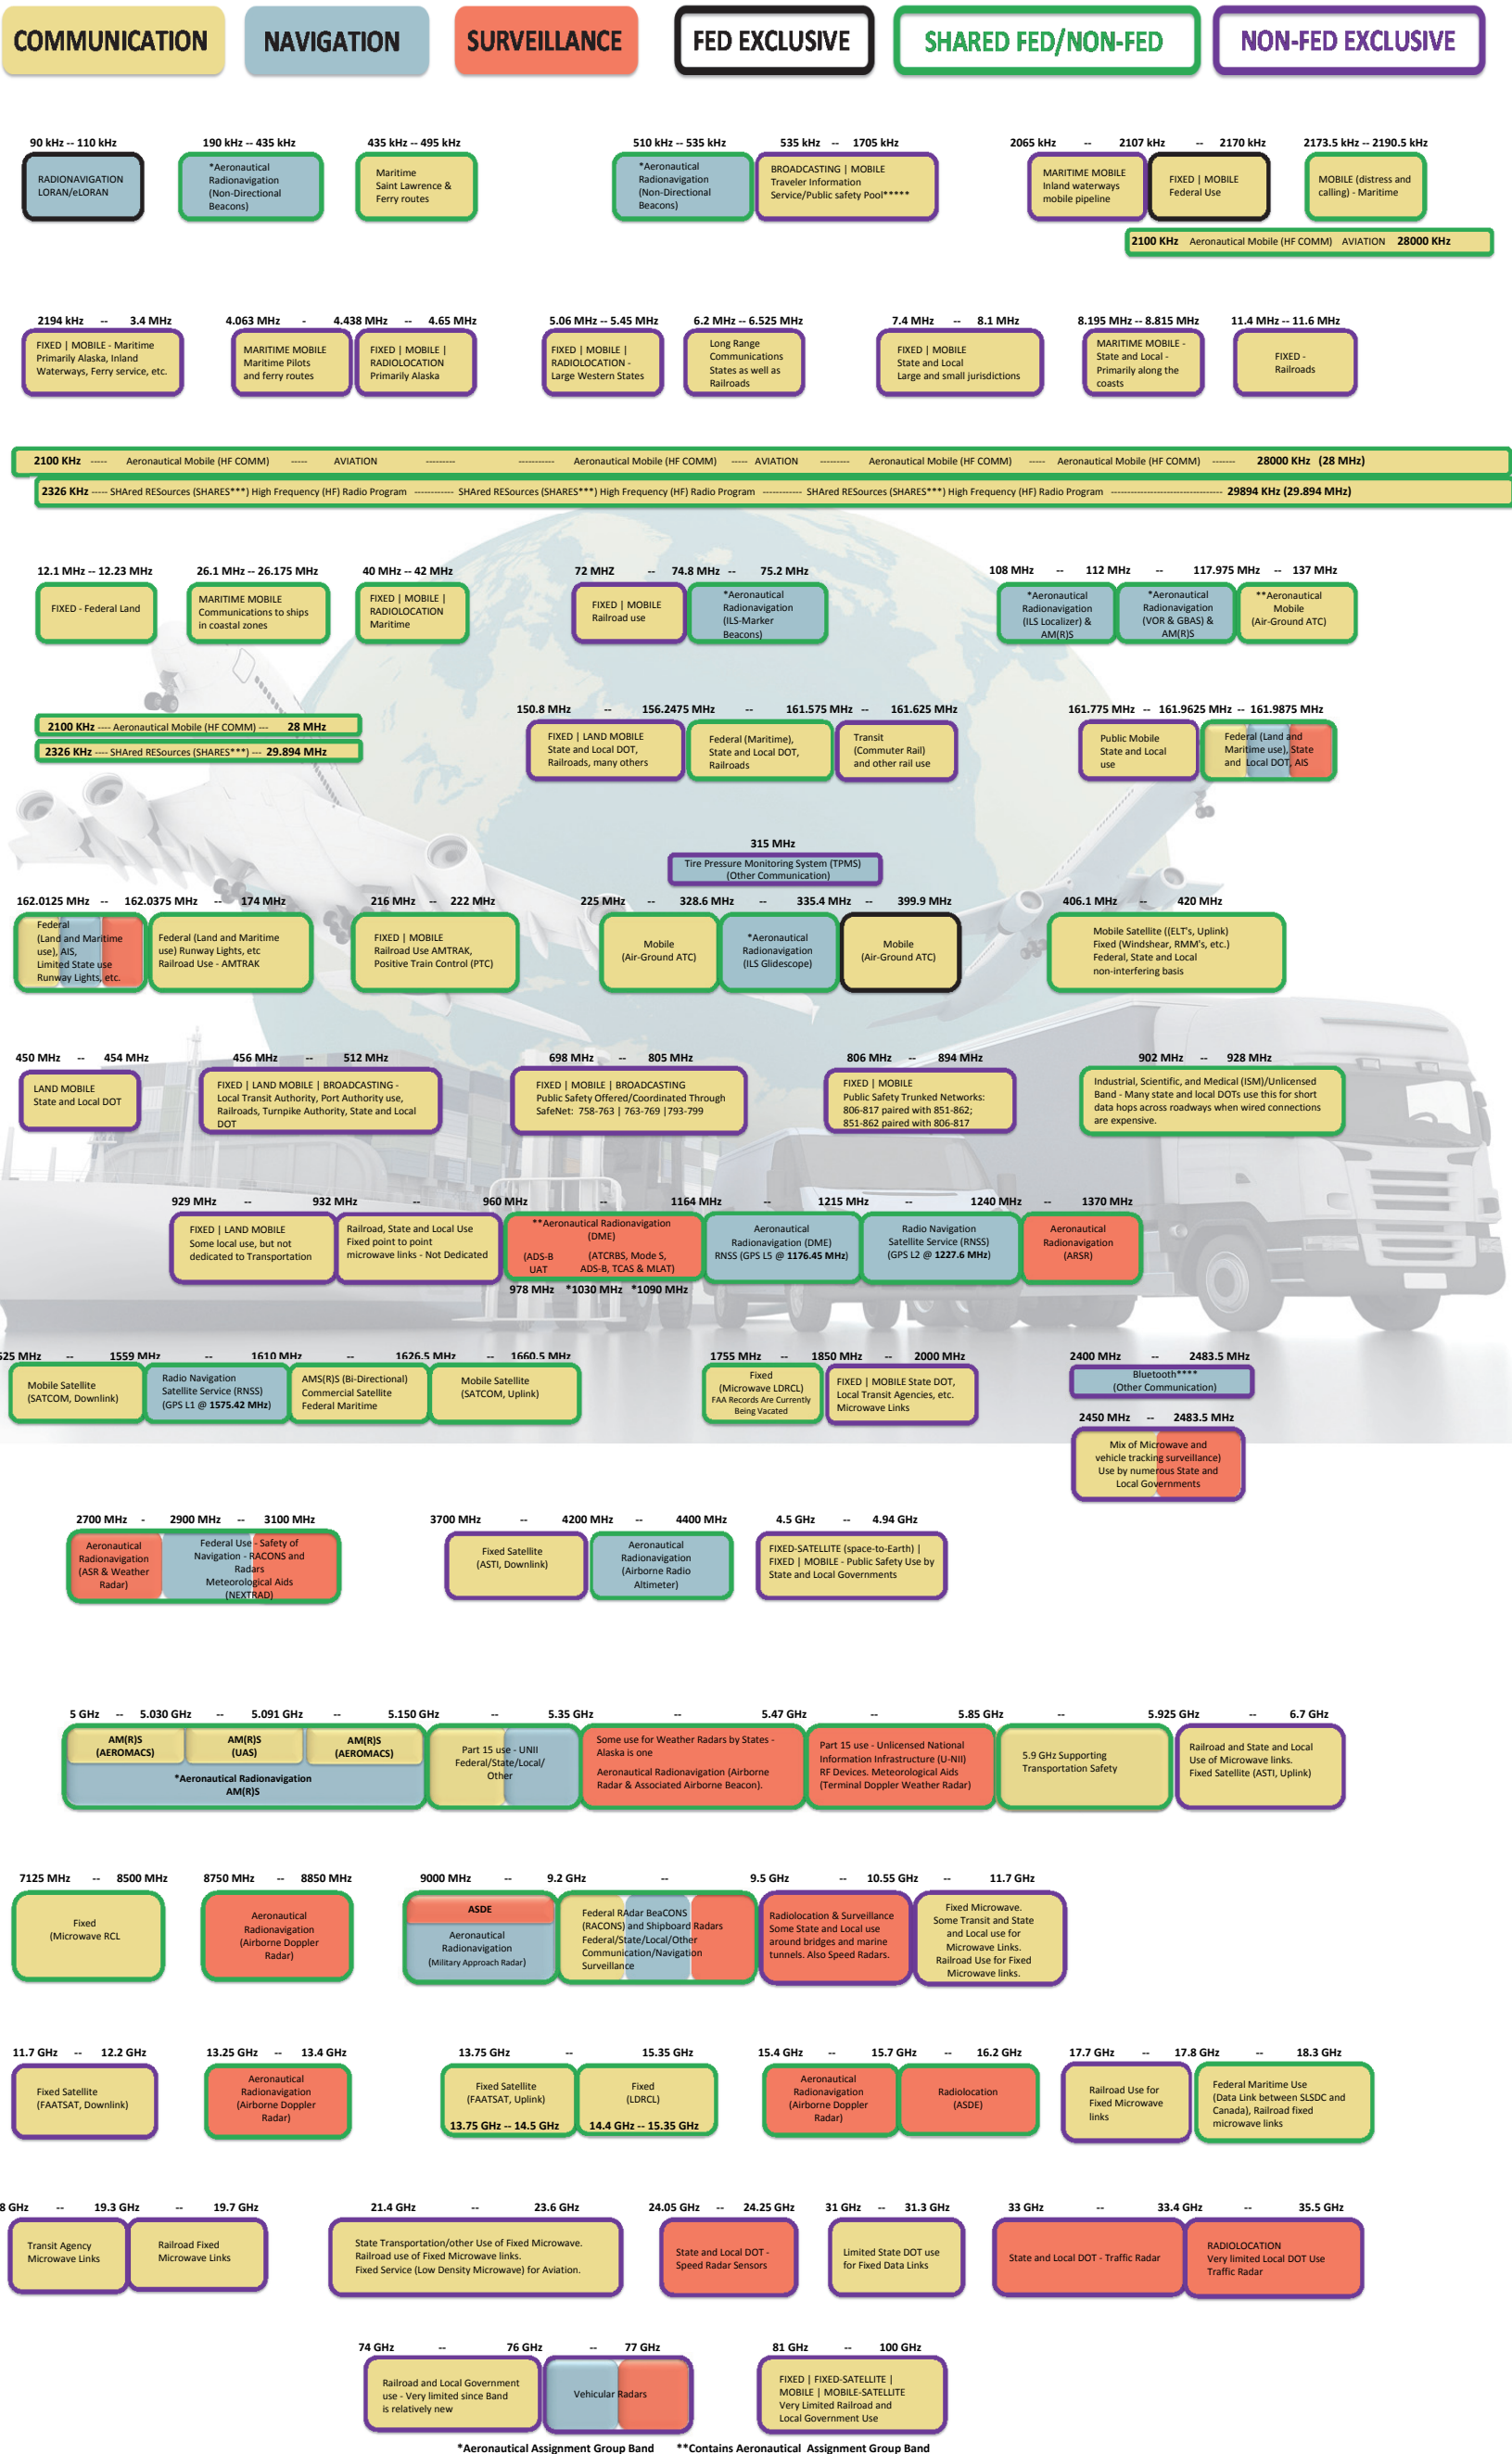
COMMUNICATION NAVIGATION SURVEILLANCE FED EXCLUSIVE SHARED FED/NON-FED NON-FED EXCLUSIVE

90 kHz -- 110 kHz
RADIONAVIGATION LORAN/eLORAN

190 kHz -- 435 kHz
*Aeronautical Radionavigation (Non-Directional Beacons)

435 kHz -- 495 kHz
Maritime Saint Lawrence & Ferry routes

510 kHz -- 535 kHz
*Aeronautical Radionavigation (Non-Directional Beacons)

535 kHz -- 1705 kHz
BROADCASTING | MOBILE Traveler Information Service/Public safety Pool*****

2065 kHz -- 2107 kHz -- 2170 kHz
MARITIME MOBILE Inland waterways mobile pipeline
FIXED | MOBILE Federal Use

2173.5 kHz -- 2190.5 kHz
MOBILE (distress and calling) - Maritime

2100 KHz Aeronautical Mobile (HF COMM) AVIATION 28000 KHz

2194 kHz -- 3.4 MHz
FIXED | MOBILE - Maritime Primarily Alaska, Inland Waterways, Ferry service, etc.

4.063 MHz - 4.438 MHz -- 4.65 MHz
MARITIME MOBILE Maritime Pilots and ferry routes
FIXED | MOBILE | RADIOLOCATION Primarily Alaska

5.06 MHz -- 5.45 MHz
FIXED | MOBILE | RADIOLOCATION - Large Western States

6.2 MHz -- 6.525 MHz
Long Range Communications States as well as Railroads

7.4 MHz -- 8.1 MHz
FIXED | MOBILE State and Local Large and small jurisdictions

8.195 MHz -- 8.815 MHz
MARITIME MOBILE - State and Local - Primarily along the coasts

11.4 MHz -- 11.6 MHz
FIXED - Railroads

2100 KHz ---- Aeronautical Mobile (HF COMM) ---- AVIATION -------- ---------- Aeronautical Mobile (HF COMM) ---- AVIATION -------- Aeronautical Mobile (HF COMM) ---- Aeronautical Mobile (HF COMM) ------ 28000 KHz (28 MHz)

2326 KHz ---- SHAred RESources (SHARES***) High Frequency (HF) Radio Program ---------- SHAred RESources (SHARES***) High Frequency (HF) Radio Program ---------- SHAred RESources (SHARES***) High Frequency (HF) Radio Program ------------------------------ 29894 KHz (29.894 MHz)

12.1 MHz -- 12.23 MHz
FIXED - Federal Land

26.1 MHz -- 26.175 MHz
MARITIME MOBILE Communications to ships in coastal zones

40 MHz -- 42 MHz
FIXED | MOBILE | RADIOLOCATION Maritime

72 MHZ -- 74.8 MHz -- 75.2 MHz
FIXED | MOBILE Railroad use
*Aeronautical Radionavigation (ILS-Marker Beacons)

108 MHz -- 112 MHz -- 117.975 MHz -- 137 MHz
*Aeronautical Radionavigation (ILS Localizer) & AM(R)S
*Aeronautical Radionavigation (VOR & GBAS) & AM(R)S
**Aeronautical Mobile (Air-Ground ATC)

2100 KHz ---- Aeronautical Mobile (HF COMM) --- 28 MHz
2326 KHz ---- SHAred RESources (SHARES***) --- 29.894 MHz

150.8 MHz -- 156.2475 MHz -- 161.575 MHz -- 161.625 MHz
FIXED | LAND MOBILE State and Local DOT, Railroads, many others
Federal (Maritime), State and Local DOT, Railroads
Transit (Commuter Rail) and other rail use

161.775 MHz -- 161.9625 MHz -- 161.9875 MHz
Public Mobile State and Local use
Federal (Land and Maritime use), State and Local DOT, AIS

315 MHz
Tire Pressure Monitoring System (TPMS) (Other Communication)

162.0125 MHz -- 162.0375 MHz -- 174 MHz
Federal (Land and Maritime use), AIS, Limited State use Runway Lights, etc.
Federal (Land and Maritime use) Runway Lights, etc Railroad Use - AMTRAK

216 MHz -- 222 MHz
FIXED | MOBILE Railroad Use AMTRAK, Positive Train Control (PTC)

225 MHz -- 328.6 MHz -- 335.4 MHz -- 399.9 MHz
Mobile (Air-Ground ATC)
*Aeronautical Radionavigation (ILS Glidescope)
Mobile (Air-Ground ATC)

406.1 MHz -- 420 MHz
Mobile Satellite ((ELT's, Uplink) Fixed (Windshear, RMM's, etc.) Federal, State and Local non-interfering basis

450 MHz -- 454 MHz
LAND MOBILE State and Local DOT

456 MHz -- 512 MHz
FIXED | LAND MOBILE | BROADCASTING - Local Transit Authority, Port Authority use, Railroads, Turnpike Authority, State and Local DOT

698 MHz -- 805 MHz
FIXED | MOBILE | BROADCASTING Public Safety Offered/Coordinated Through SafeNet: 758-763 | 763-769 |793-799

806 MHz -- 894 MHz
FIXED | MOBILE Public Safety Trunked Networks: 806-817 paired with 851-862; 851-862 paired with 806-817

902 MHz -- 928 MHz
Industrial, Scientific, and Medical (ISM)/Unlicensed Band - Many state and local DOTs use this for short data hops across roadways when wired connections are expensive.

929 MHz -- 932 MHz -- 960 MHz -- 1164 MHz -- 1215 MHz -- 1240 MHz -- 1370 MHz
FIXED | LAND MOBILE Some local use, but not dedicated to Transportation
Railroad, State and Local Use Fixed point to point microwave links - Not Dedicated
**Aeronautical Radionavigation (DME) (ADS-B UAT (ATCRBS, Mode S, ADS-B, TCAS & MLAT)
Aeronautical Radionavigation (DME) RNSS (GPS L5 @ 1176.45 MHz)
Radio Navigation Satellite Service (RNSS) (GPS L2 @ 1227.6 MHz)
Aeronautical Radionavigation (ARSR)
978 MHz *1030 MHz *1090 MHz

525 MHz -- 1559 MHz -- 1610 MHz -- 1626.5 MHz -- 1660.5 MHz
Mobile Satellite (SATCOM, Downlink)
Radio Navigation Satellite Service (RNSS) (GPS L1 @ 1575.42 MHz)
AMS(R)S (Bi-Directional) Commercial Satellite Federal Maritime
Mobile Satellite (SATCOM, Uplink)

1755 MHz -- 1850 MHz -- 2000 MHz
Fixed (Microwave LDRCL) FAA Records Are Currently Being Vacated
FIXED | MOBILE State DOT, Local Transit Agencies, etc. Microwave Links

2400 MHz -- 2483.5 MHz
Bluetooth**** (Other Communication)

2450 MHz -- 2483.5 MHz
Mix of Microwave and vehicle tracking surveillance) Use by numerous State and Local Governments

2700 MHz - 2900 MHz -- 3100 MHz
Aeronautical Radionavigation (ASR & Weather Radar)
Federal Use - Safety of Navigation - RACONS and Radars Meteorological Aids (NEXTRAD)

3700 MHz -- 4200 MHz -- 4400 MHz
Fixed Satellite (ASTI, Downlink)
Aeronautical Radionavigation (Airborne Radio Altimeter)

4.5 GHz -- 4.94 GHz
FIXED-SATELLITE (space-to-Earth) | FIXED | MOBILE - Public Safety Use by State and Local Governments

5 GHz -- 5.030 GHz -- 5.091 GHz -- 5.150 GHz -- 5.35 GHz -- 5.47 GHz -- 5.85 GHz -- 5.925 GHz -- 6.7 GHz
AM(R)S (AEROMACS)
AM(R)S (UAS)
AM(R)S (AEROMACS)
*Aeronautical Radionavigation AM(R)S
Part 15 use - UNII Federal/State/Local/ Other
Some use for Weather Radars by States - Alaska is one
Aeronautical Radionavigation (Airborne Radar & Associated Airborne Beacon).
Part 15 use - Unlicensed National Information Infrastructure (U-NII) RF Devices. Meteorological Aids (Terminal Doppler Weather Radar)
5.9 GHz Supporting Transportation Safety
Railroad and State and Local Use of Microwave links. Fixed Satellite (ASTI, Uplink)

7125 MHz -- 8500 MHz
Fixed (Microwave RCL

8750 MHz -- 8850 MHz
Aeronautical Radionavigation (Airborne Doppler Radar)

9000 MHz -- 9.2 GHz -- 9.5 GHz -- 10.55 GHz -- 11.7 GHz
ASDE
Aeronautical Radionavigation (Military Approach Radar)
Federal RAdar BeaCONS (RACONS) and Shipboard Radars Federal/State/Local/Other Communication/Navigation Surveillance
Radiolocation & Surveillance Some State and Local use around bridges and marine tunnels. Also Speed Radars.
Fixed Microwave. Some Transit and State and Local use for Microwave Links. Railroad Use for Fixed Microwave links.

11.7 GHz -- 12.2 GHz
Fixed Satellite (FAATSAT, Downlink)

13.25 GHz -- 13.4 GHz
Aeronautical Radionavigation (Airborne Doppler Radar)

13.75 GHz -- 15.35 GHz
Fixed Satellite (FAATSAT, Uplink) 13.75 GHz -- 14.5 GHz
Fixed (LDRCL) 14.4 GHz -- 15.35 GHz

15.4 GHz -- 15.7 GHz -- 16.2 GHz
Aeronautical Radionavigation (Airborne Doppler Radar)
Radiolocation (ASDE)

17.7 GHz -- 17.8 GHz -- 18.3 GHz
Railroad Use for Fixed Microwave links
Federal Maritime Use (Data Link between SLSDC and Canada), Railroad fixed microwave links

8 GHz -- 19.3 GHz -- 19.7 GHz
Transit Agency Microwave Links
Railroad Fixed Microwave Links

21.4 GHz -- 23.6 GHz
State Transportation/other Use of Fixed Microwave. Railroad use of Fixed Microwave links. Fixed Service (Low Density Microwave) for Aviation.

24.05 GHz -- 24.25 GHz
State and Local DOT - Speed Radar Sensors

31 GHz -- 31.3 GHz
Limited State DOT use for Fixed Data Links

33 GHz -- 33.4 GHz -- 35.5 GHz
State and Local DOT - Traffic Radar
RADIOLOCATION Very limited Local DOT Use Traffic Radar

74 GHz -- 76 GHz -- 77 GHz
Railroad and Local Government use - Very limited since Band is relatively new
Vehicular Radars

81 GHz -- 100 GHz
FIXED | FIXED-SATELLITE | MOBILE | MOBILE-SATELLITE Very Limited Railroad and Local Government Use

*Aeronautical Assignment Group Band **Contains Aeronautical Assignment Group Band